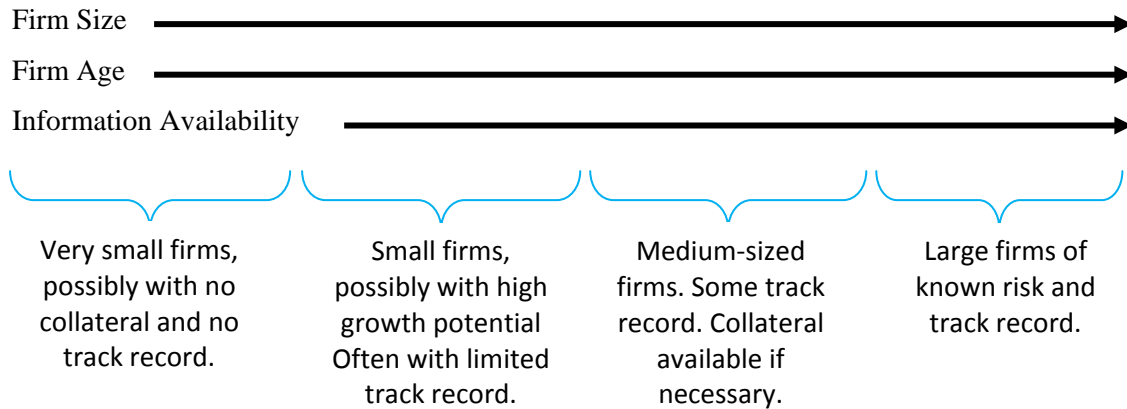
Firm Size

Firm Age

Information Availability

Very small firms, possibly with no collateral and no track record.

Small firms, possibly with high growth potential Often with limited track record.

Medium-sized firms. Some track record. Collateral available if necessary.

Large firms of known risk and track record.